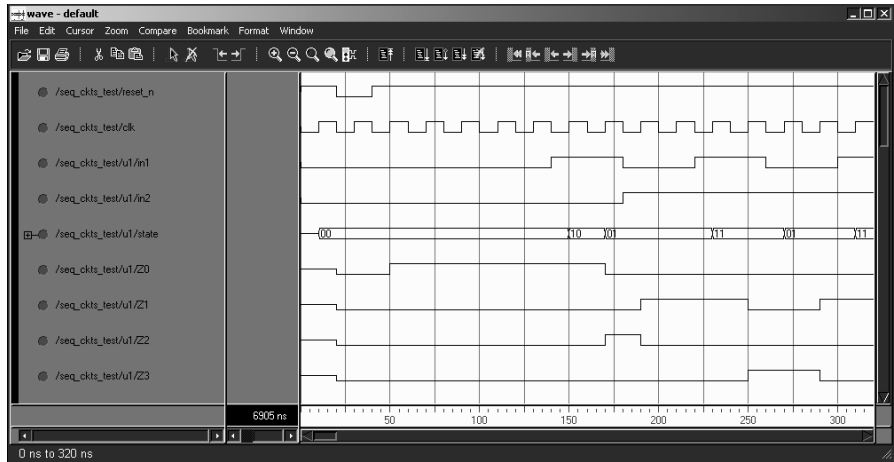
wave - default

File Edit Cursor Zoom Compare Bookmark Format Window

/seq_ckts_test/reset_n

/seq_ckts_test/clk

/seq_ckts_test/u1/in1

/seq_ckts_test/u1/in2

/seq_ckts_test/u1/state

00

10

01

11

01

11

/seq_ckts_test/u1/Z0

/seq_ckts_test/u1/Z1

/seq_ckts_test/u1/Z2

/seq_ckts_test/u1/Z3

6905 ns

50

100

150

200

250

300

0 ns to 320 ns